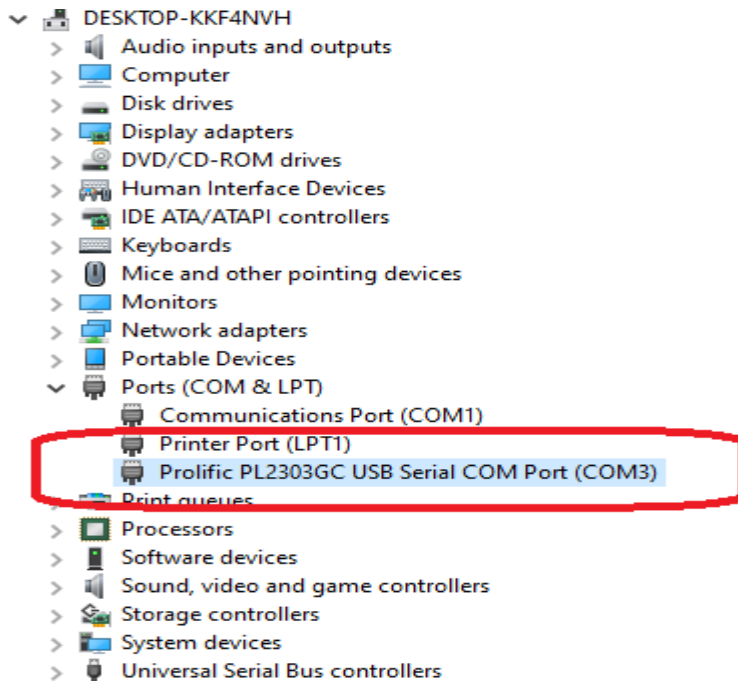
DESKTOP-KKF4NVH
Audio inputs and outputs
Computer
Disk drives
Display adapters
DVD/CD-ROM drives
Human Interface Devices
IDE ATA/ATAPI controllers
Keyboards
Mice and other pointing devices
Monitors
Network adapters
Portable Devices
Ports (COM & LPT)
Communications Port (COM1)
Printer Port (LPT1)
Prolific PL2303GC USB Serial COM Port (COM3)
Print queues
Processors
Software devices
Sound, video and game controllers
Storage controllers
System devices
Universal Serial Bus controllers